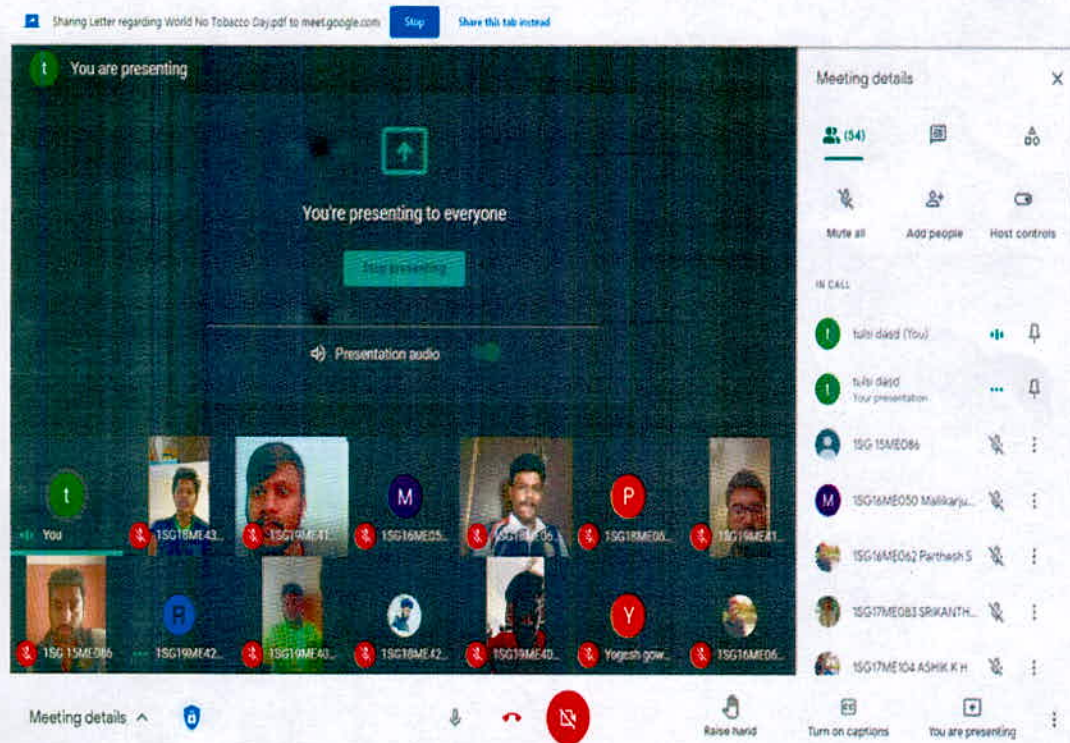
Sharing Letter regarding World No Tobacco Day.pdf to meet.google.com
Stop
Share this tab instead

t You are presenting

You're presenting to everyone

Stop presenting

Presentation audio

t
You
1SG18ME43...
1SG19ME41...
M
1SG16ME05...
1SG18ME06...
P
1SG18ME08...
1SG19ME41...
1SG 15ME086
R
1SG19ME42...
1SG19ME43...
1SG18ME42...
1SG19ME40...
Y
Yogesh gow...
1SG16ME06...

Meeting details
(54)
Mute all
Add people
Host controls
IN CALL
tulsi dasd (You)
tulsi dasd
Your presentation
1SG 15ME086
1SG16ME050 Mallikarju...
1SG16ME062 Parthesh S
1SG17ME083 SRIKANTH...
1SG17ME104 ASHIK K H

Meeting details
Raise hand
Turn on captions
You are presenting